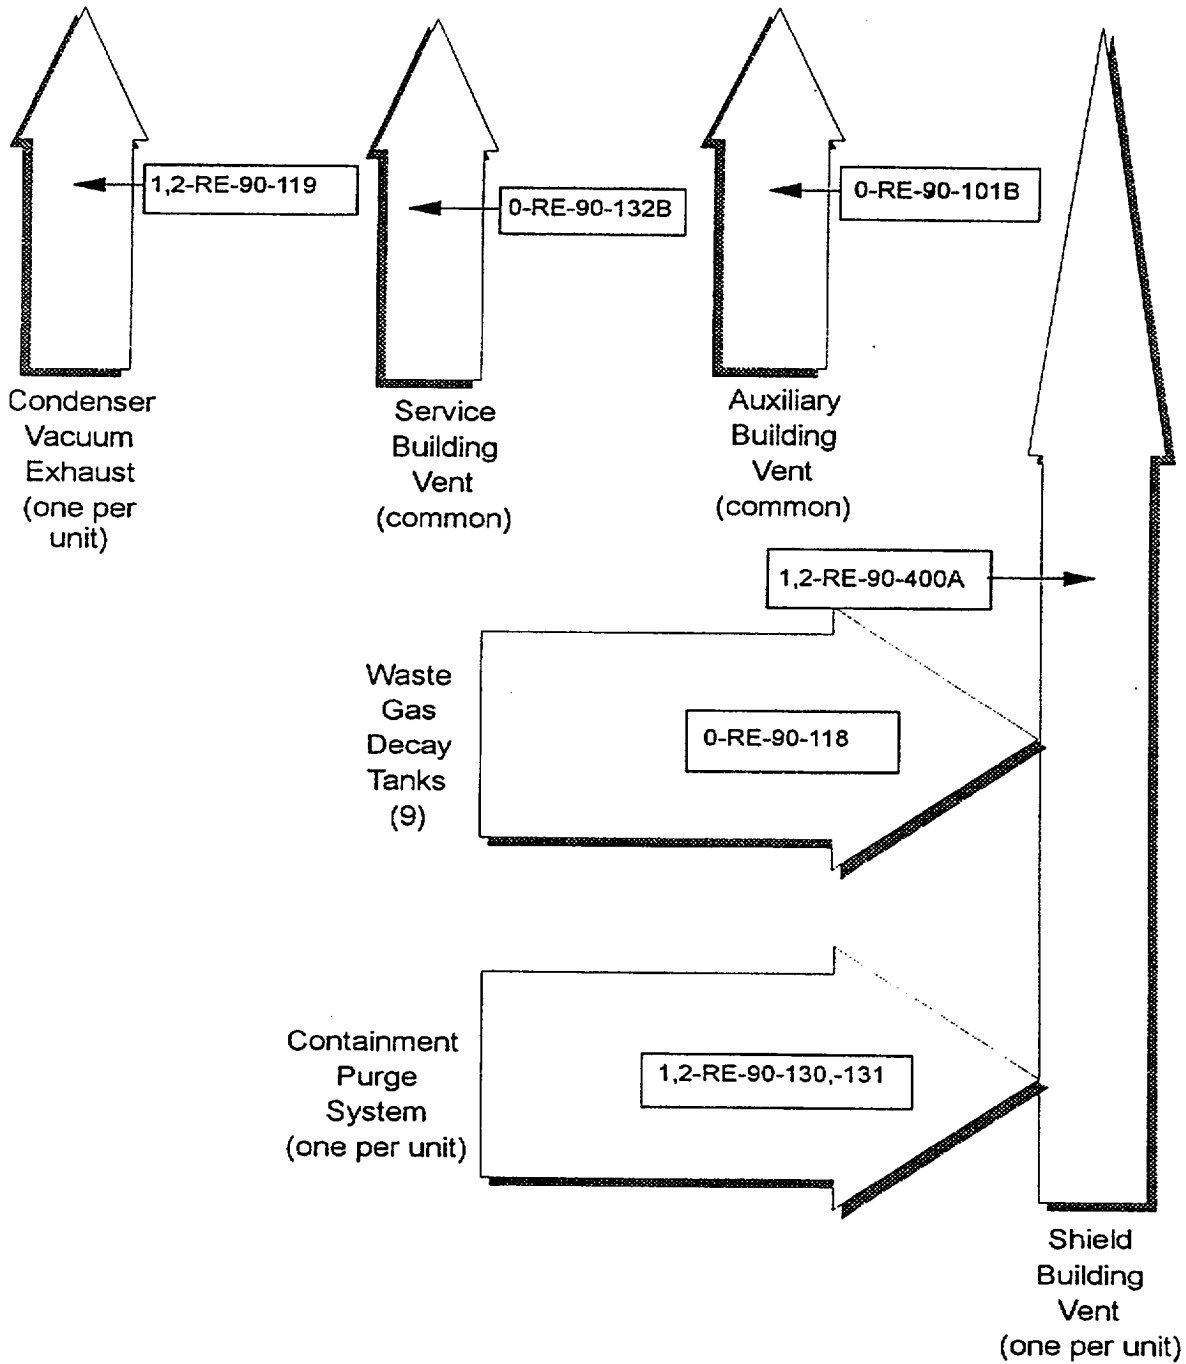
1,2-RE-90-119

0-RE-90-132B

0-RE-90-101B

Condenser Vacuum Exhaust (one per unit)

Service Building Vent (common)

Auxiliary Building Vent (common)

1,2-RE-90-400A

Waste Gas Decay Tanks (9)

0-RE-90-118

Containment Purge System (one per unit)

1,2-RE-90-130,-131

Shield Building Vent (one per unit)